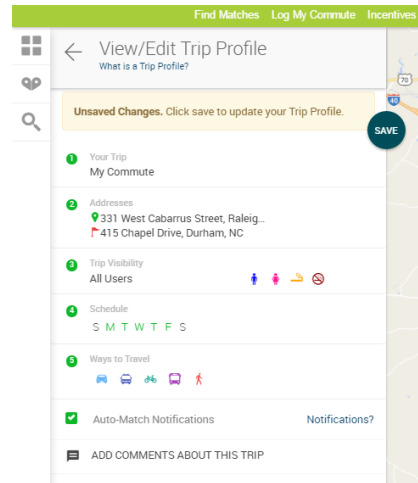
Find Matches Log My Commute Incentives

View/Edit Trip Profile
What is a Trip Profile?

Unsaved Changes. Click save to update your Trip Profile.

SAVE

1 Your Trip
My Commute

2 Addresses
331 West Cabarrus Street, Raleig...
415 Chapel Drive, Durham, NC

3 Trip Visibility
All Users

4 Schedule
S M T W T F S

5 Ways to Travel

Auto-Match Notifications Notifications?

ADD COMMENTS ABOUT THIS TRIP

70

40